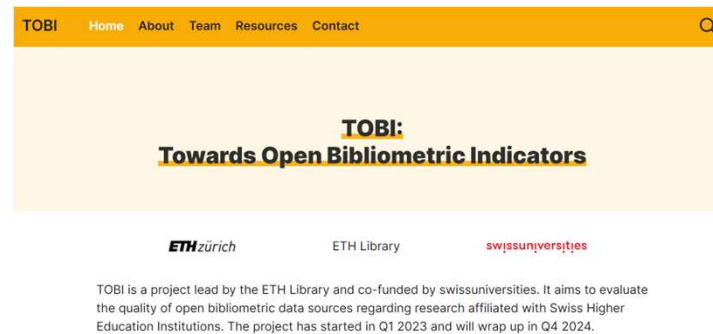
TOBI Home About Team Resources Contact

TOBI:
Towards Open Bibliometric Indicators

ETHzürich ETH Library swissuniversities

TOBI is a project lead by the ETH Library and co-funded by swissuniversities. It aims to evaluate the quality of open bibliometric data sources regarding research affiliated with Swiss Higher Education Institutions. The project has started in Q1 2023 and will wrap up in Q4 2024.